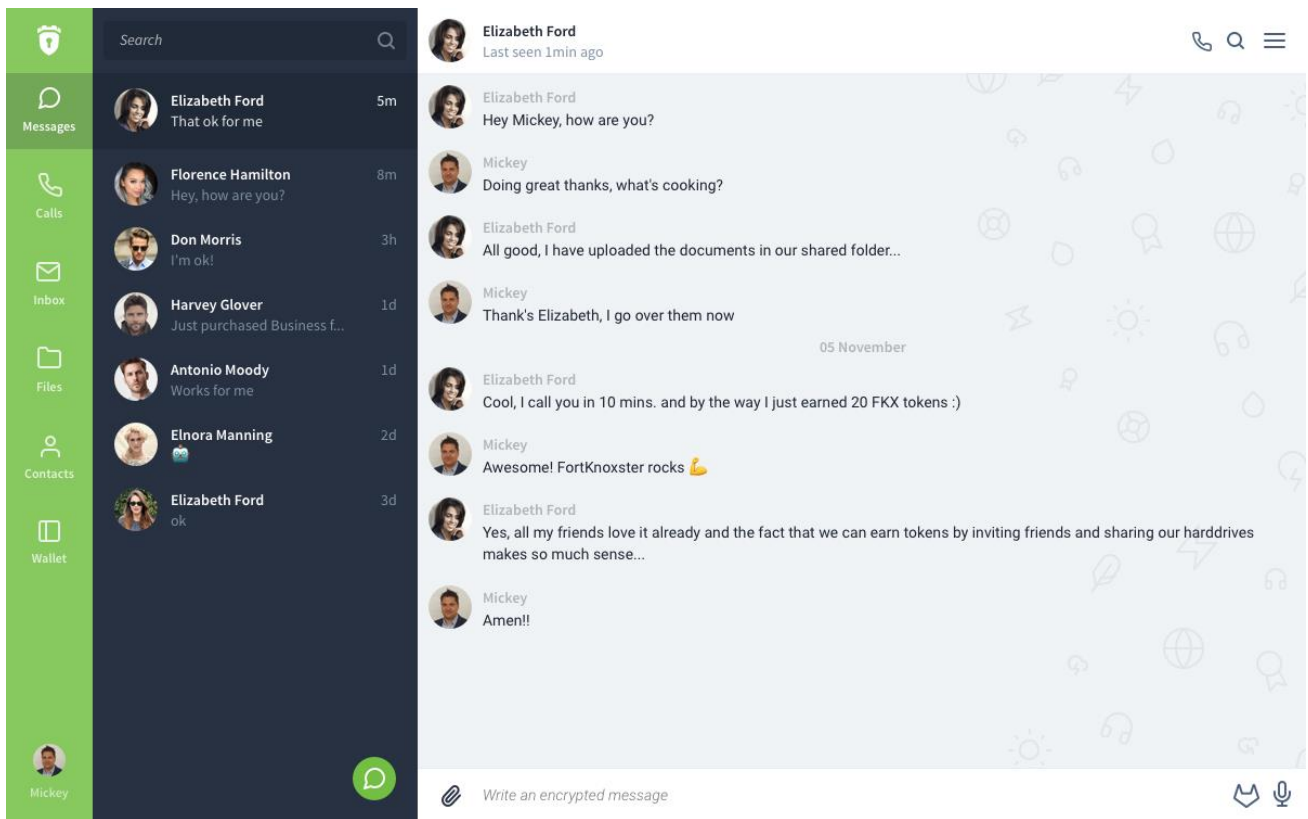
Messages
Calls
Inbox
Files
Contacts
Wallet
Mickey

Search

Elizabeth Ford 5m
That ok for me

Florence Hamilton 8m
Hey, how are you?

Don Morris 3h
I'm ok!

Harvey Glover 1d
Just purchased Business f...

Antonio Moody 1d
Works for me

Elnora Manning 2d
🤖

Elizabeth Ford 3d
ok

Elizabeth Ford
Last seen 1min ago

Elizabeth Ford
Hey Mickey, how are you?

Mickey
Doing great thanks, what's cooking?

Elizabeth Ford
All good, I have uploaded the documents in our shared folder...

Mickey
Thank's Elizabeth, I go over them now

05 November

Elizabeth Ford
Cool, I call you in 10 mins. and by the way I just earned 20 FKX tokens :)

Mickey
Awesome! FortKnoxster rocks 💪

Elizabeth Ford
Yes, all my friends love it already and the fact that we can earn tokens by inviting friends and sharing our harddrives makes so much sense...

Mickey
Amen!!

Write an encrypted message